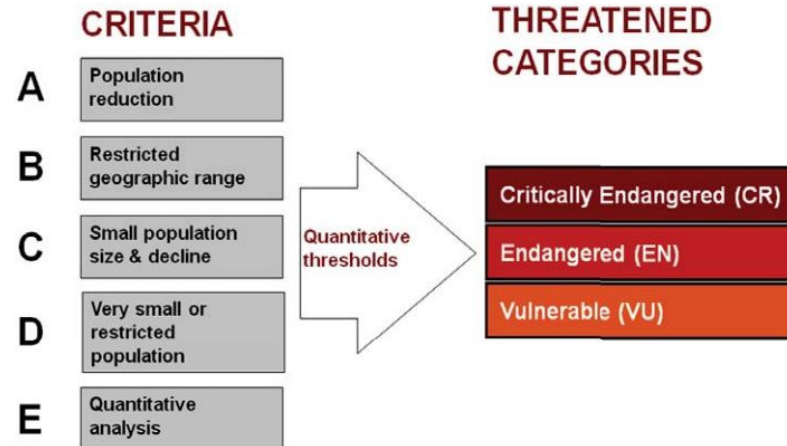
CRITERIA

A Population reduction

B Restricted geographic range

C Small population size & decline

D Very small or restricted population

E Quantitative analysis

Quantitative thresholds

THREATENED CATEGORIES

Critically Endangered (CR)

Endangered (EN)

Vulnerable (VU)